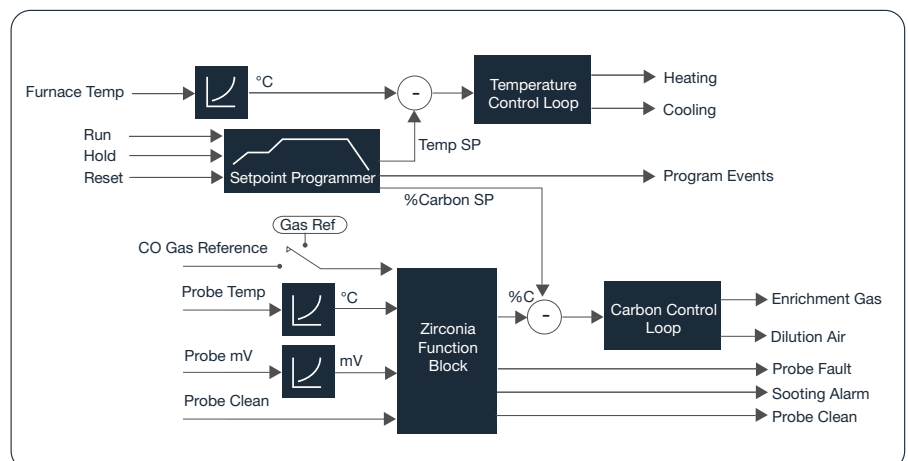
Furnace Temp
°C
-
Temperature Control Loop
Heating
Cooling
Run
Hold
Reset
Setpoint Programmer
Temp SP
Program Events
%Carbon SP
Gas Ref
CO Gas Reference
Probe Temp
°C
Probe mV
mV
Probe Clean
Zirconia Function Block
%C
-
Carbon Control Loop
Enrichment Gas
Dilution Air
Probe Fault
Sooting Alarm
Probe Clean